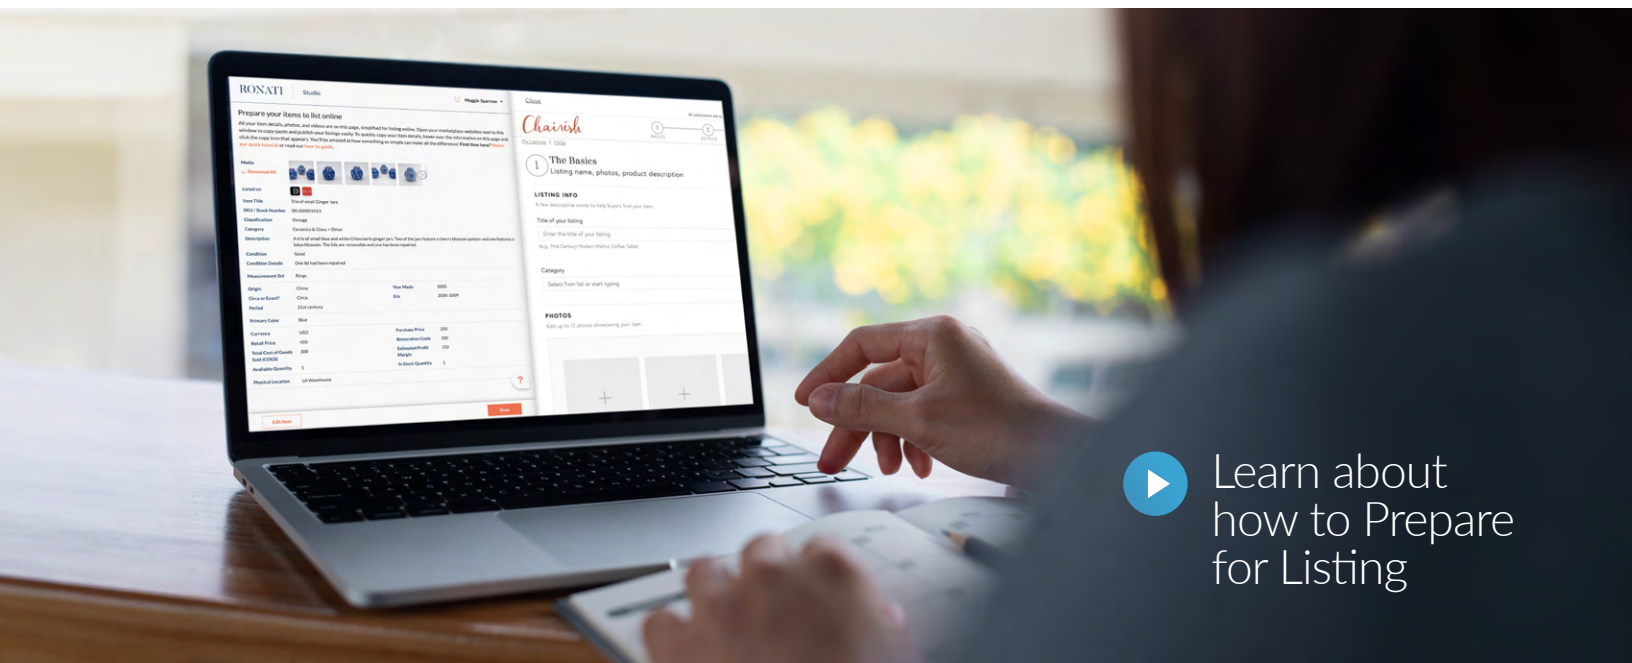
RONATI Studio

Maggie Sparrow

Prepare your items to list online

All your item details, photos, and videos are on this page, simplified for listing online. Open your marketplace websites next to this window to copy-paste and publish your listings easily. To quickly copy your item details, hover over the information on this page and click the copy icon that appears. You'll be amazed at how something so simple can make all the difference! First time here? Watch our quick tutorial or read our how-to guide.

Media
Download All

Listed on

Item Title: Trio of small Ginger Jars
SKU / Stock Number: SKU00001153
Classification: Vintage
Category: Ceramics & Glass > Other
Description: A trio of small blue and white Chinoiserie ginger jars. Two of the jars feature a cherry blossom pattern and one features a lotus blossom. The lids are removable and one has been repaired.
Condition: Good
Condition Details: One lid had been repaired
Measurement Set: Rings
Origin: China
Year Made: 2000
Circa or Exact?: Circa
Era: 2000-2009
Period: 21st century
Primary Color: Blue
Currency: USD
Purchase Price: 200
Retail Price: 450
Restoration Costs: 100
Total Cost of Goods Sold (COGS): 300
Estimated Profit Margin: 150
Available Quantity: 1
In Stock Quantity: 1
Physical Location: LA Warehouse

Edit Item
Done

Close

Chairish

All submissions are

BASICS
DETAILS

The Basics
Listing name, photos, product description

LISTING INFO
A few descriptive words to help buyers find your item.

Title of your listing
Enter the title of your listing
(e.g., Mid-Century Modern Walnut Coffee Table)

Category
Select from list or start typing

PHOTOS
Add up to 12 photos showcasing your item.

Learn about how to Prepare for Listing